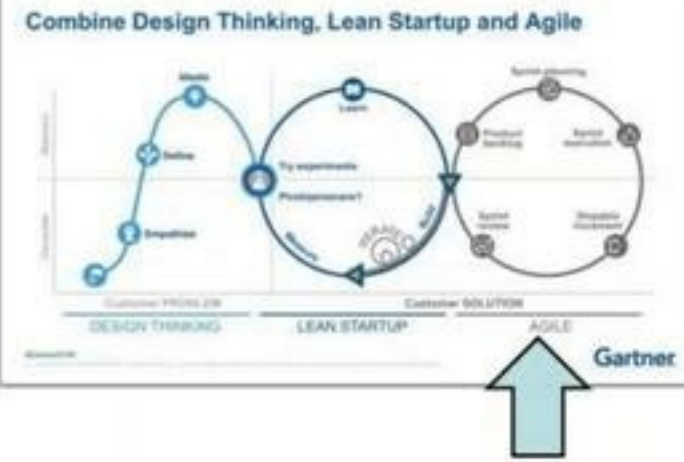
Combine Design Thinking, Lean Startup and Agile

Ideate

Define

Empathize

Learn

Try experiments

Pivot/persevere?

Measure

Build

Sprint planning

Product backlog

Sprint execution

Sprint review

Shippable increment

Customer PROBLEM

Customer SOLUTION

DESIGN THINKING

LEAN STARTUP

AGILE

Gartner